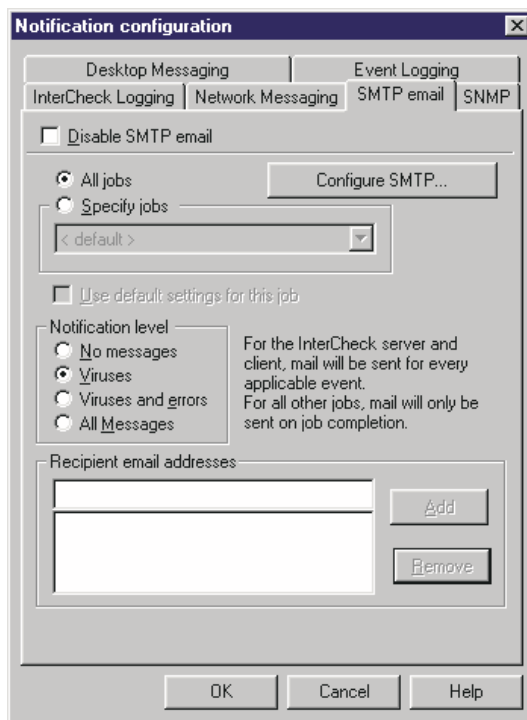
Notification configuration

Desktop Messaging
Event Logging
InterCheck Logging
Network Messaging
SMTP email
SNMP

Disable SMTP email

All jobs
Configure SMTP...
Specify jobs
< default >

Use default settings for this job

Notification level
No messages
Viruses
Viruses and errors
All Messages

For the InterCheck server and client, mail will be sent for every applicable event.
For all other jobs, mail will only be sent on job completion.

Recipient email addresses

Add
Remove

OK
Cancel
Help